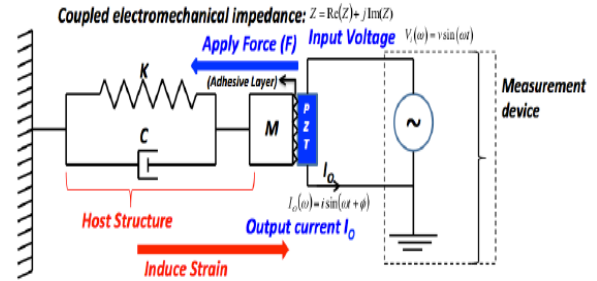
Coupled electromechanical impedance: $Z = \mathrm{Re}(Z) + j\,\mathrm{Im}(Z)$

Apply Force (F)

Input Voltage $V_i(\omega) = v\sin(\omega t)$

K

(Adhesive Layer)

C

M

P
Z
T

~

Measurement device

$I_O$

$I_O(\omega) = i\sin(\omega t + \phi)$

Host Structure

Output current $I_O$

Induce Strain